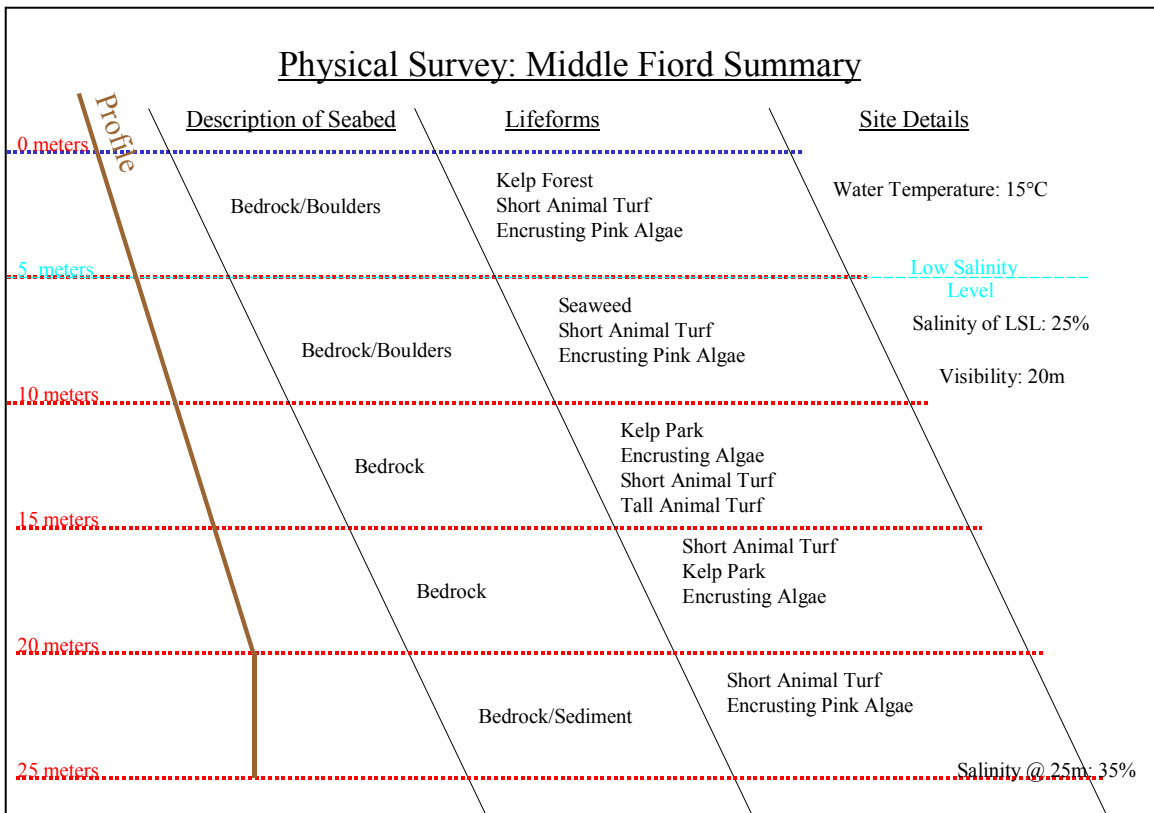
Physical Survey: Middle Fiord Summary

Profile

Description of Seabed

Lifeforms

Site Details

0 meters

Bedrock/Boulders

Kelp Forest
Short Animal Turf
Encrusting Pink Algae

Water Temperature: 15°C

5 meters

Low Salinity Level

Bedrock/Boulders

Seaweed
Short Animal Turf
Encrusting Pink Algae

Salinity of LSL: 25%

Visibility: 20m

10 meters

Bedrock

Kelp Park
Encrusting Algae
Short Animal Turf
Tall Animal Turf

15 meters

Bedrock

Short Animal Turf
Kelp Park
Encrusting Algae

20 meters

Bedrock/Sediment

Short Animal Turf
Encrusting Pink Algae

25 meters

Salinity @ 25m: 35%